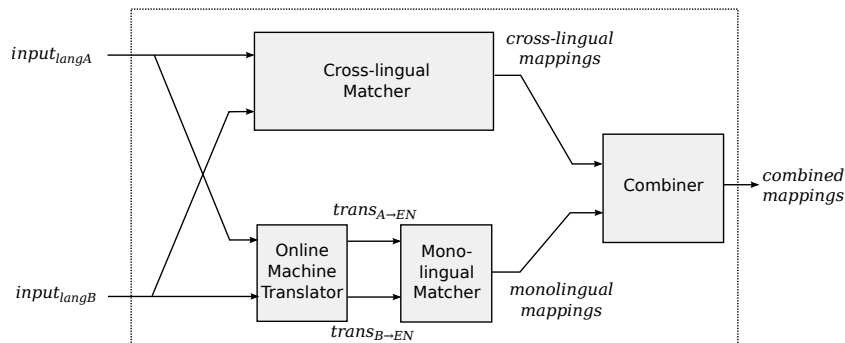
$input_{langA}$

Cross-lingual Matcher

cross-lingual mappings

Combiner

combined mappings

$trans_{A \to EN}$

Online Machine Translator

Mono-lingual Matcher

$input_{langB}$

monolingual mappings

$trans_{B \to EN}$